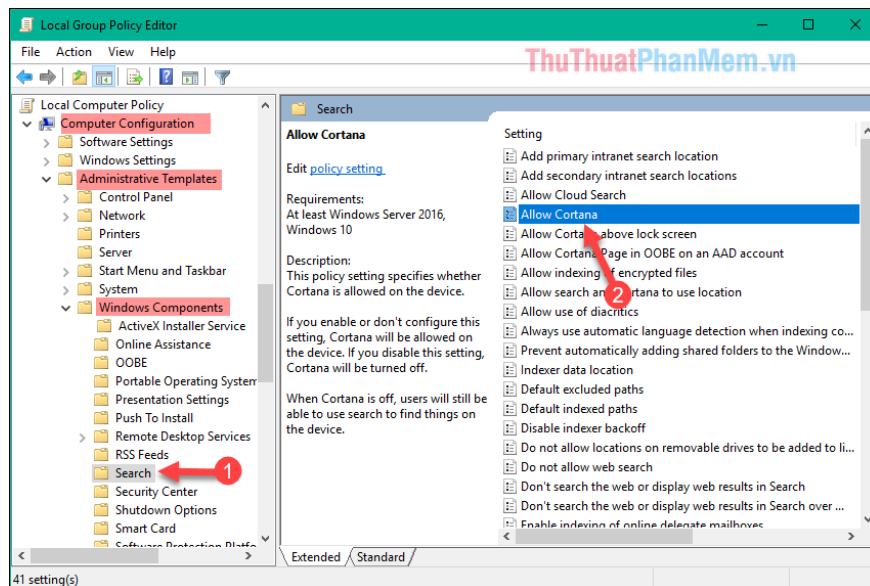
Local Group Policy Editor

File Action View Help

ThuThuatPhanMem.vn

Local Computer Policy
Computer Configuration
Software Settings
Windows Settings
Administrative Templates
Control Panel
Network
Printers
Server
Start Menu and Taskbar
System
Windows Components
ActiveX Installer Service
Online Assistance
OOBE
Portable Operating System
Presentation Settings
Push To Install
Remote Desktop Services
RSS Feeds
Search
Security Center
Shutdown Options
Smart Card
Software Protection Platfo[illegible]

1

Search

Allow Cortana

Edit policy setting

Requirements:
At least Windows Server 2016, Windows 10

Description:
This policy setting specifies whether Cortana is allowed on the device.

If you enable or don't configure this setting, Cortana will be allowed on the device. If you disable this setting, Cortana will be turned off.

When Cortana is off, users will still be able to use search to find things on the device.

Setting
Add primary intranet search location
Add secondary intranet search locations
Allow Cloud Search
Allow Cortana
Allow Corta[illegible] above lock screen
Allow Cortana Page in OOBE on an AAD account
Allow indexing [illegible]f encrypted files
Allow search an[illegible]rtana to use location
Allow use of diacritics
Always use automatic language detection when indexing co...
Prevent automatically adding shared folders to the Window...
Indexer data location
Default excluded paths
Default indexed paths
Disable indexer backoff
Do not allow locations on removable drives to be added to li...
Do not allow web search
Don't search the web or display web results in Search
Don't search the web or display web results in Search over ...
Enable indexing of online delegate mailboxes

2

Extended Standard

41 setting(s)